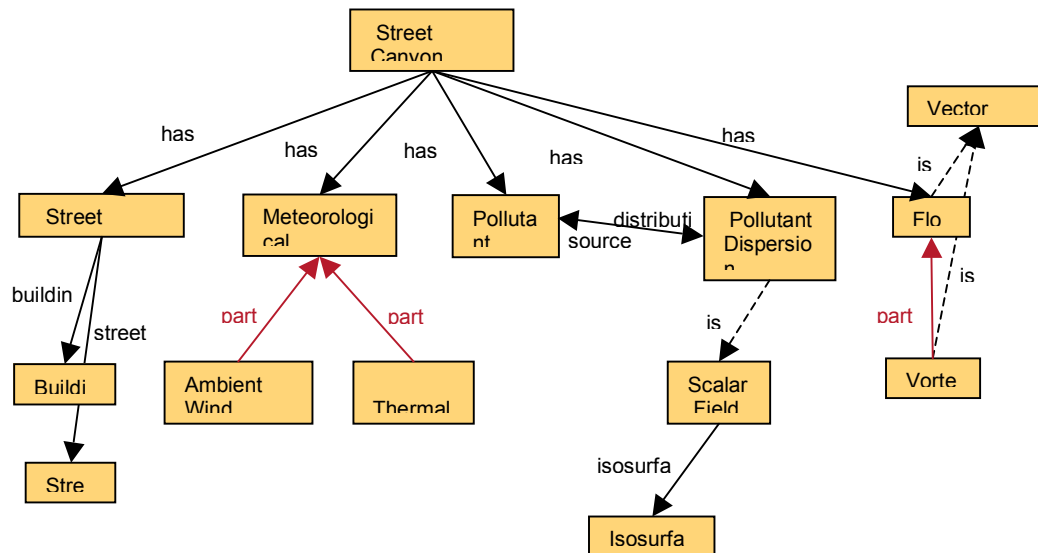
Street Canyon

has
has
has
has
has

Vector

is

Street

Meteorological

Polluta nt

distributi
source

Pollutant Dispersio n

Flo

is

buildin
street

part
part

is

part

Buildi

Ambient Wind

Thermal

Scalar Field

Vorte

Stre

isosurfa

Isosurfa